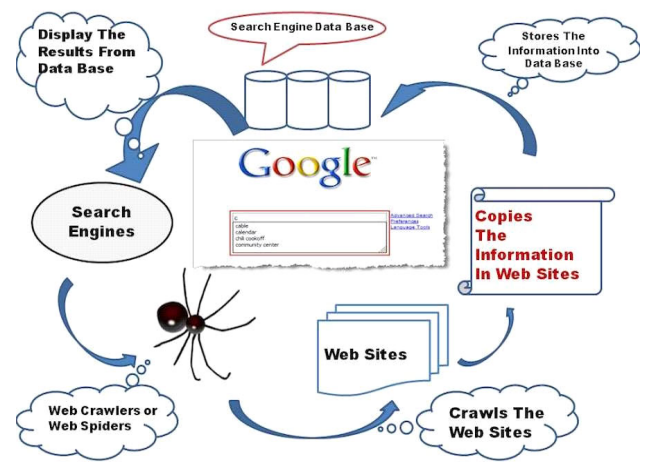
Search Engine Data Base

Display The Results From Data Base

Stores The Information Into Data Base

Google™

c
cable
calendar
chili cookoff
community center

Advanced Search
Preferences
Language Tools

Search Engines

Copies The Information In Web Sites

Web Sites

Web Crawlers or Web Spiders

Crawls The Web Sites